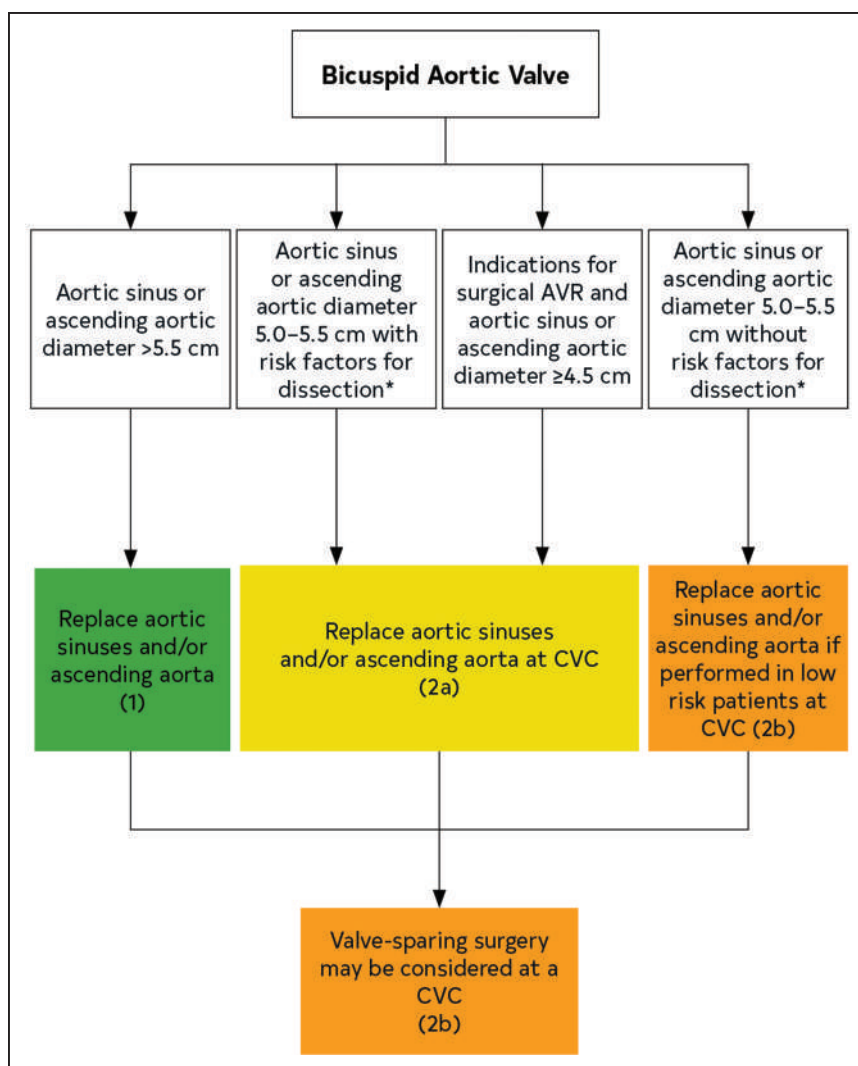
Bicuspid Aortic Valve

Aortic sinus or ascending aortic diameter >5.5 cm

Aortic sinus or ascending aortic diameter 5.0–5.5 cm with risk factors for dissection*

Indications for surgical AVR and aortic sinus or ascending aortic diameter ≥4.5 cm

Aortic sinus or ascending aortic diameter 5.0–5.5 cm without risk factors for dissection*

Replace aortic sinuses and/or ascending aorta (1)

Replace aortic sinuses and/or ascending aorta at CVC (2a)

Replace aortic sinuses and/or ascending aorta if performed in low risk patients at CVC (2b)

Valve-sparing surgery may be considered at a CVC (2b)